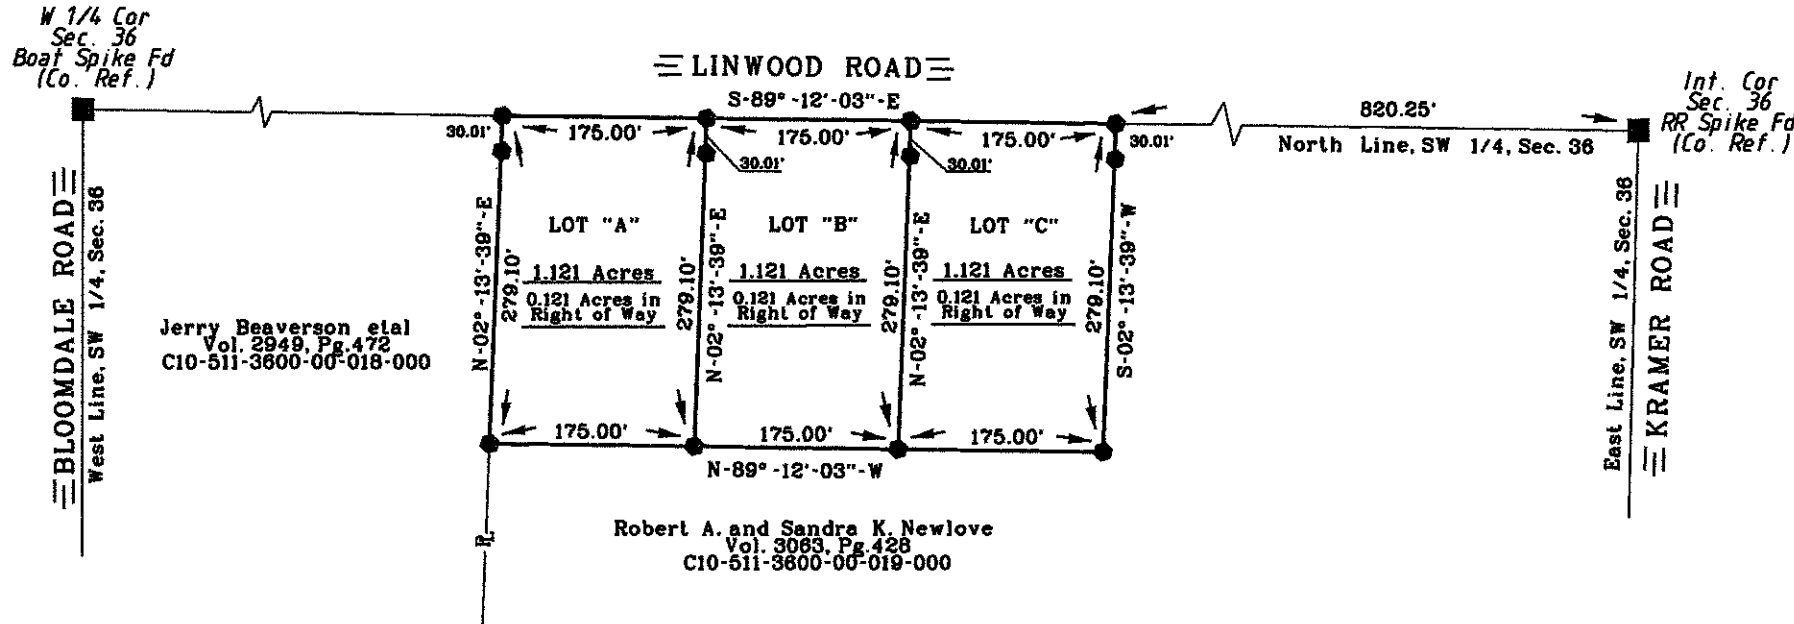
W 1/4 Cor
Sec. 36
Boat Spike Fd
(Co. Ref.)

LINWOOD ROAD

S-89°-12'-03"-E

820.25'

Int. Cor
Sec. 36
RR Spike Fd
(Co. Ref.)

30.01'
175.00'
175.00'
175.00'
30.01'
30.01'
30.01'

North Line, SW 1/4, Sec. 36

BLOOMDALE ROAD

West Line, SW 1/4, Sec. 36

LOT "A"
1.121 Acres
0.121 Acres in Right of Way

LOT "B"
1.121 Acres
0.121 Acres in Right of Way

LOT "C"
1.121 Acres
0.121 Acres in Right of Way

N-02°-13'-39"-E
279.10'
N-02°-13'-39"-E
279.10'
N-02°-13'-39"-E
279.10'
S-02°-13'-39"-W
279.10'

East Line, SW 1/4, Sec. 36

KRAMER ROAD

Jerry Beaverson etal
Vol. 2949, Pg.472
C10-511-3600-00-018-000

175.00'
175.00'
175.00'

N-89°-12'-03"-W

Robert A. and Sandra K. Newlove
Vol. 3063, Pg.428
C10-511-3600-00-019-000